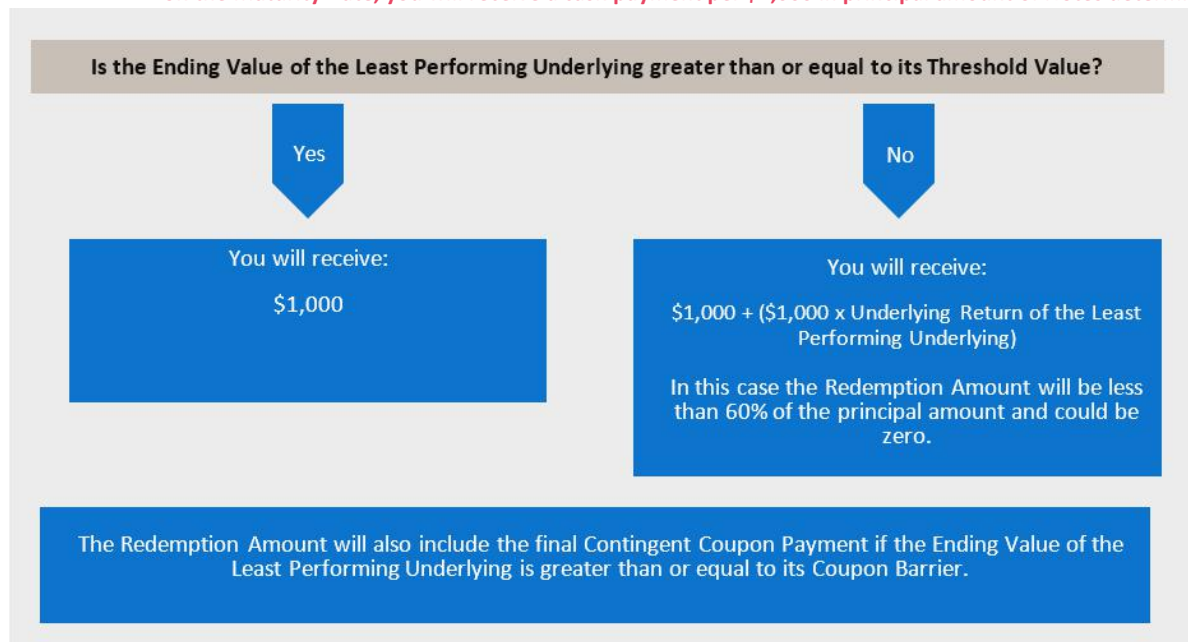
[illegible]

Is the Ending Value of the Least Performing Underlying greater than or equal to its Threshold Value?

Yes

No

You will receive:

$1,000

You will receive:

$1,000 + ($1,000 x Underlying Return of the Least Performing Underlying)

In this case the Redemption Amount will be less than 60% of the principal amount and could be zero.

The Redemption Amount will also include the final Contingent Coupon Payment if the Ending Value of the Least Performing Underlying is greater than or equal to its Coupon Barrier.